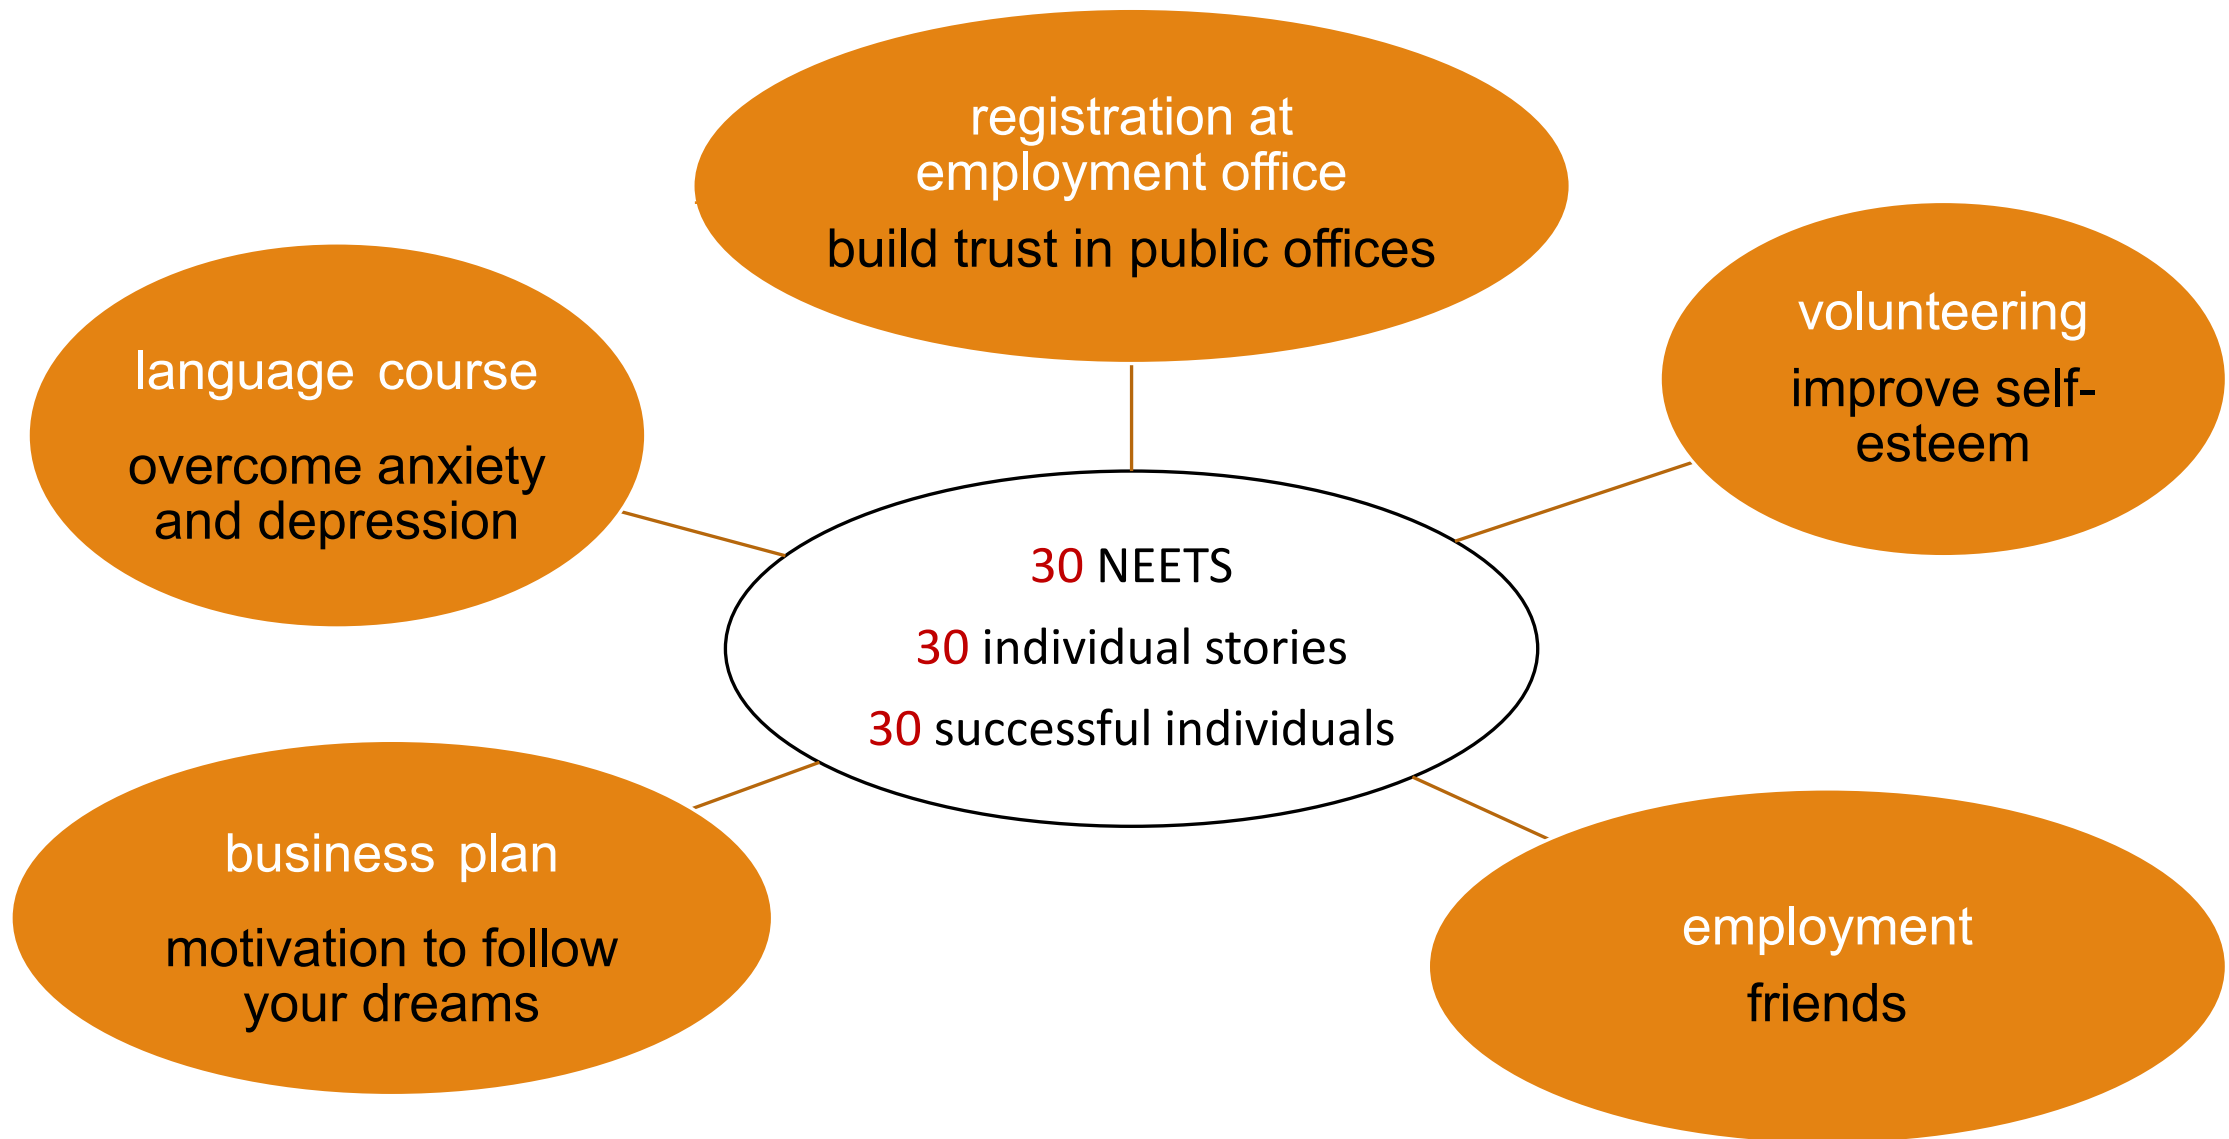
registration at employment office

build trust in public offices

language course

overcome anxiety and depression

volunteering

improve self-esteem

30 NEETS

30 individual stories

30 successful individuals

business plan

motivation to follow your dreams

employment

friends